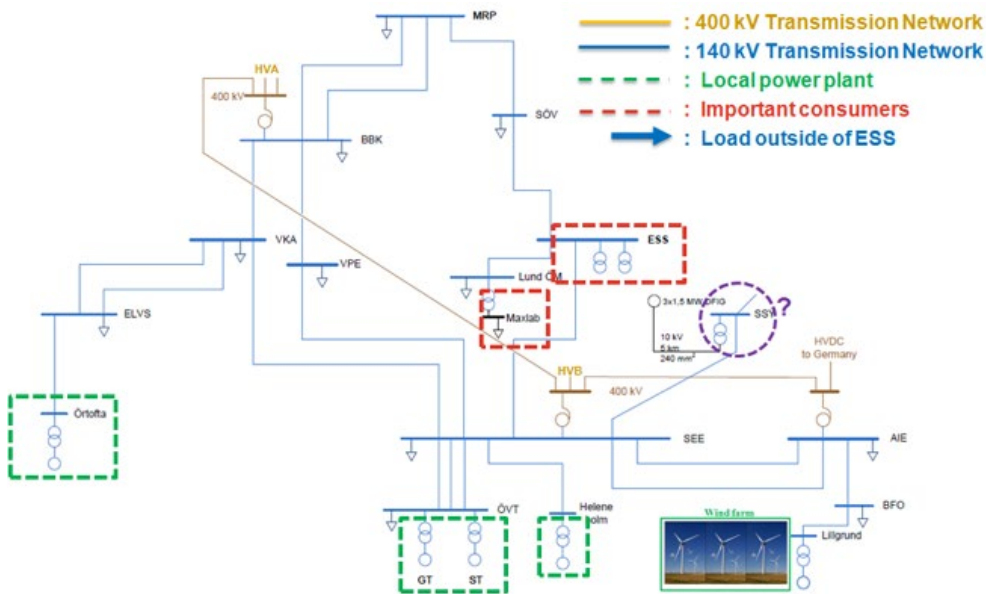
: 400 kV Transmission Network
: 140 kV Transmission Network
: Local power plant
: Important consumers
: Load outside of ESS

MRP
HVA
400 kV
SÖV
BBK
VKA
VPE
ESS
Lund CM
ELVS
Maxlab
3x1,5 MW DFIG
10 kV
5 km
240 mm²
SSV
?
HVDC to Germany
HVB
400 kV
Örtofta
SEE
AIE
BFO
ÖVT
Helene holm
Wind farm
Lillgrund
GT
ST